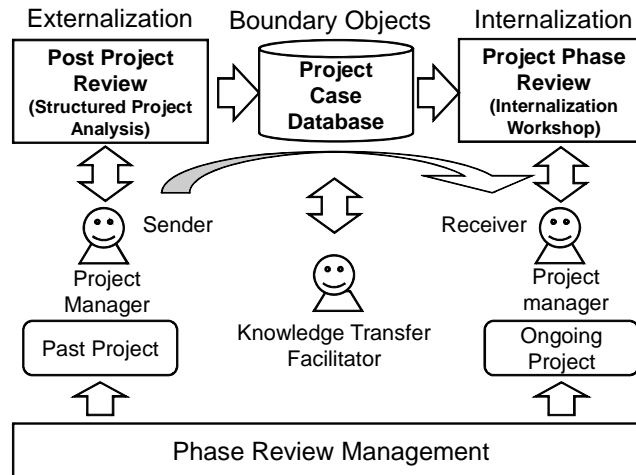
Externalization

Boundary Objects

Internalization

Post Project Review (Structured Project Analysis)

Project Case Database

Project Phase Review (Internalization Workshop)

Sender

Receiver

Project Manager

Knowledge Transfer Facilitator

Project manager

Past Project

Ongoing Project

Phase Review Management